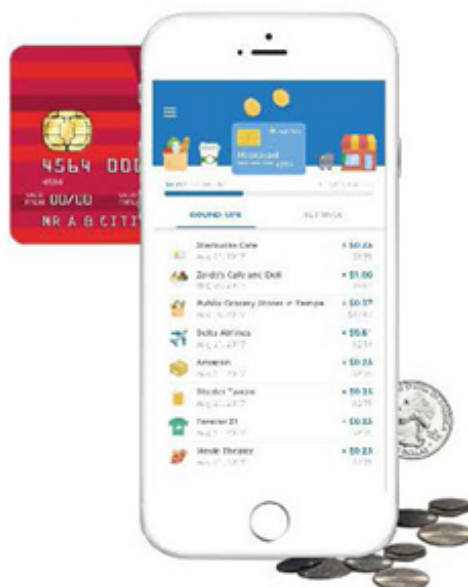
4564 000
4564
00/00
MR A B CITI

ROUND UPS
SETTINGS

Starbucks Cafe
+ $0.25
Zoda's Cafe and Deli
+ $1.00
Publix Grocery Stores in Tempe
+ $0.77
Delta Airlines
+ $0.61
Amazon
+ $0.25
Bonds Tavern
+ $0.35
Forever 21
+ $0.33
Mode Pizzeria
+ $0.25